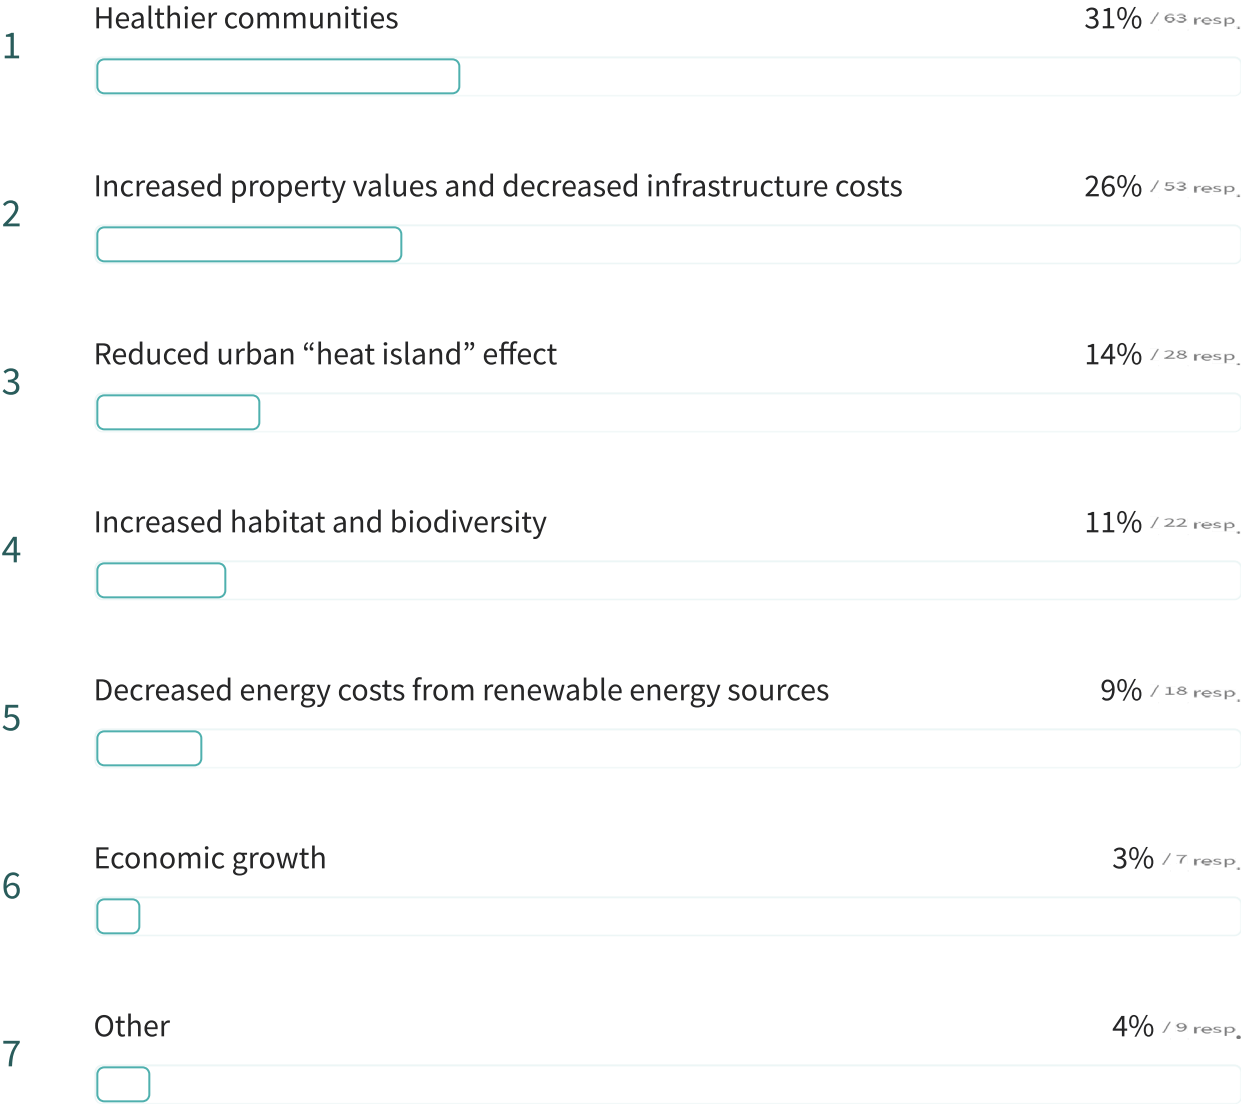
1 Healthier communities 31% / 63 resp.

2 Increased property values and decreased infrastructure costs 26% / 53 resp.

3 Reduced urban “heat island” effect 14% / 28 resp.

4 Increased habitat and biodiversity 11% / 22 resp.

5 Decreased energy costs from renewable energy sources 9% / 18 resp.

6 Economic growth 3% / 7 resp.

7 Other 4% / 9 resp.